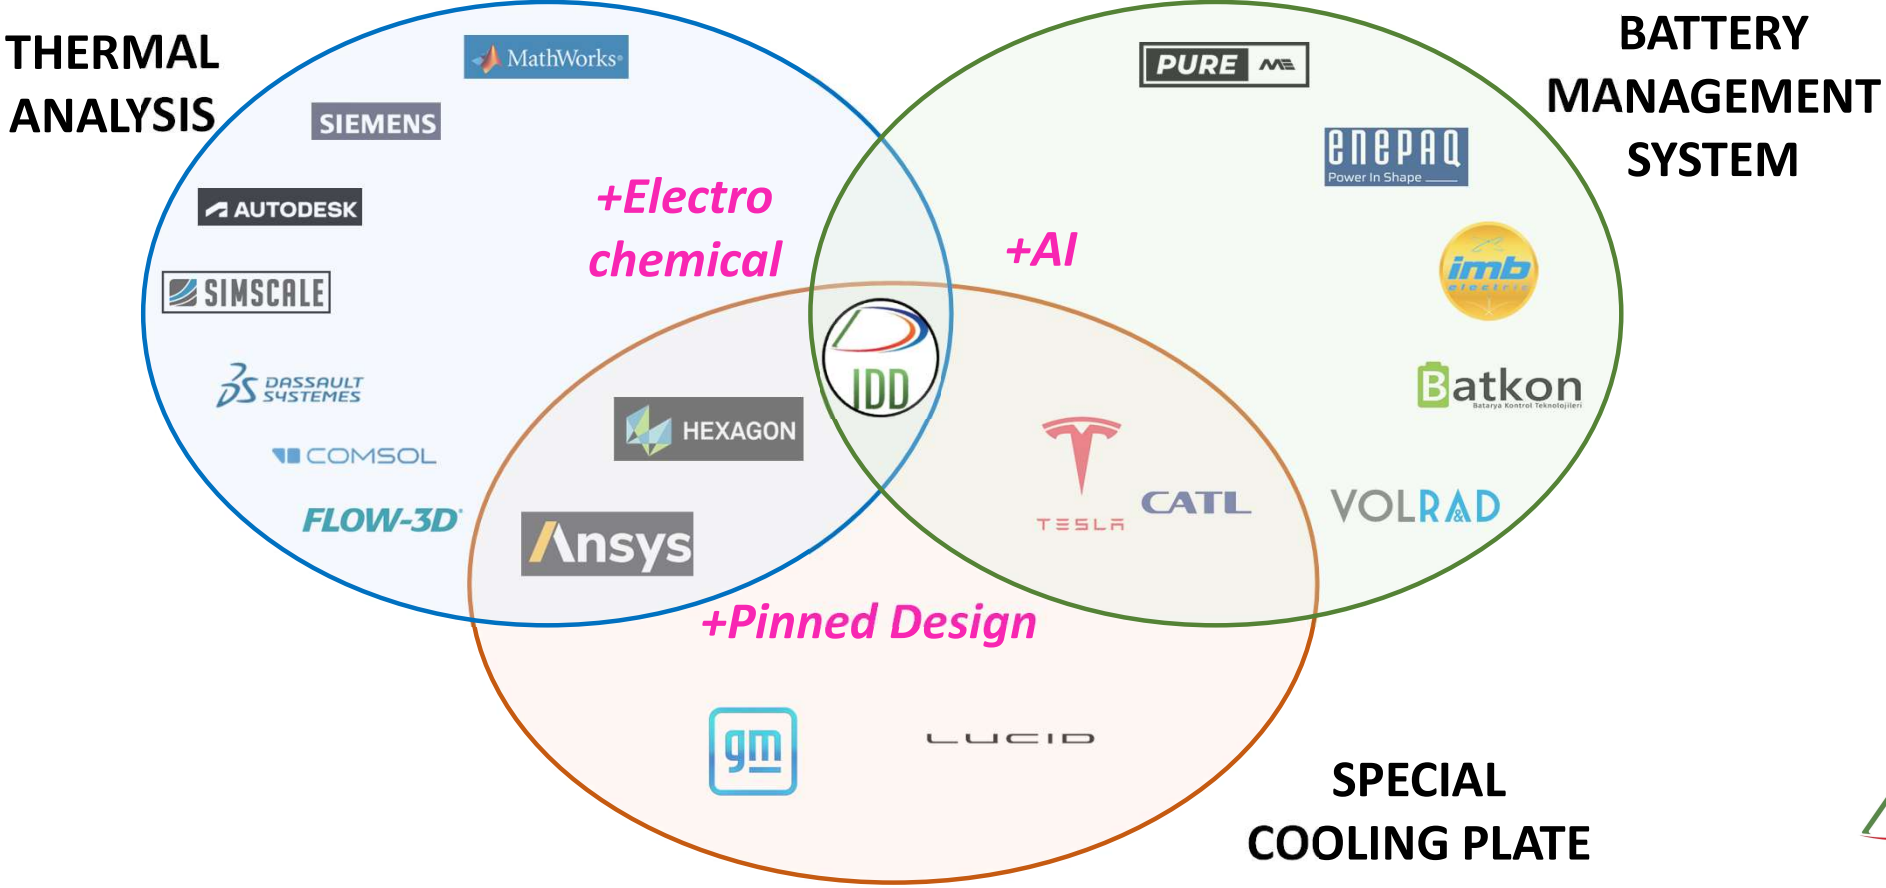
THERMAL ANALYSIS

BATTERY MANAGEMENT SYSTEM

MathWorks

SIEMENS

AUTODESK

SIMSCALE

3DS DASSAULT SYSTEMES

COMSOL

FLOW-3D

+Electro chemical

+AI

PURE ME

enepaq Power In Shape

imb electric

Batkon Batarya Kontrol Teknolojileri

IDD

HEXAGON

Ansys

TESLA

CATL

VOLRAD

+Pinned Design

gm

LUCID

SPECIAL COOLING PLATE